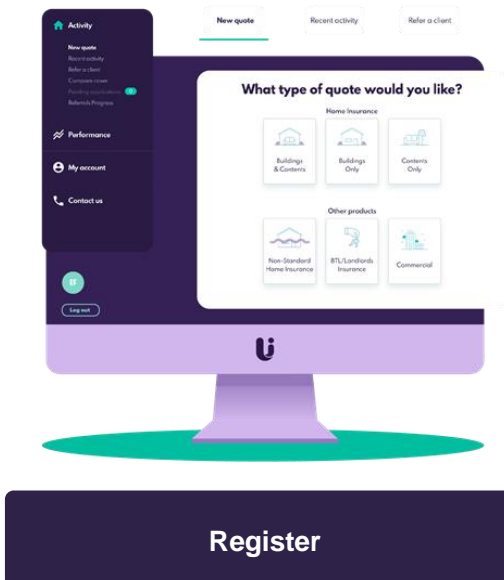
Activity
New quote
Recent activity
Refer a client
Compare cover
Pending quotations
Referrals Progress
Performance
My account
Contact us
EF
Log out

New quote
Recent activity
Refer a client

What type of quote would you like?
Home Insurance
Buildings & Contents
Buildings Only
Contents Only
Other products
Non-Standard Home Insurance
BTL/Landlords Insurance
Commercial

Register